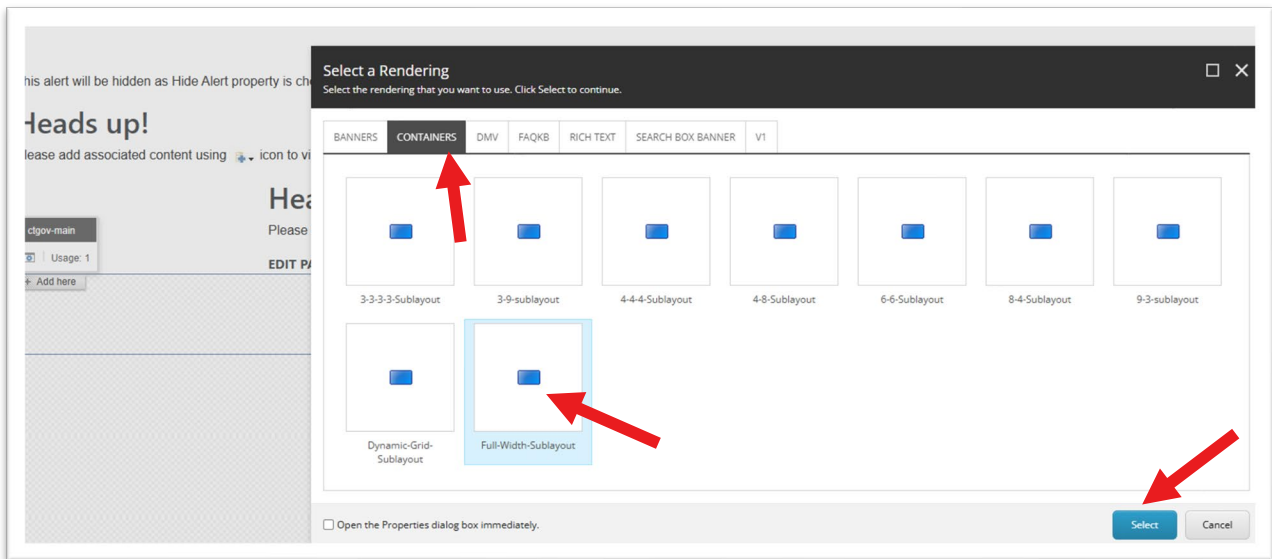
his alert will be hidden as Hide Alert property is ch

Heads up!

lease add associated content using icon to vi

Hea

Please

EDIT PA

ctgov-main

Usage: 1

+ Add here

Select a Rendering

Select the rendering that you want to use. Click Select to continue.

BANNERS | CONTAINERS | DMV | FAQKB | RICH TEXT | SEARCH BOX BANNER | V1

3-3-3-3-Sublayout

3-9-sublayout

4-4-4-Sublayout

4-8-Sublayout

6-6-Sublayout

8-4-Sublayout

9-3-sublayout

Dynamic-Grid-Sublayout

Full-Width-Sublayout

Open the Properties dialog box immediately.

Select

Cancel